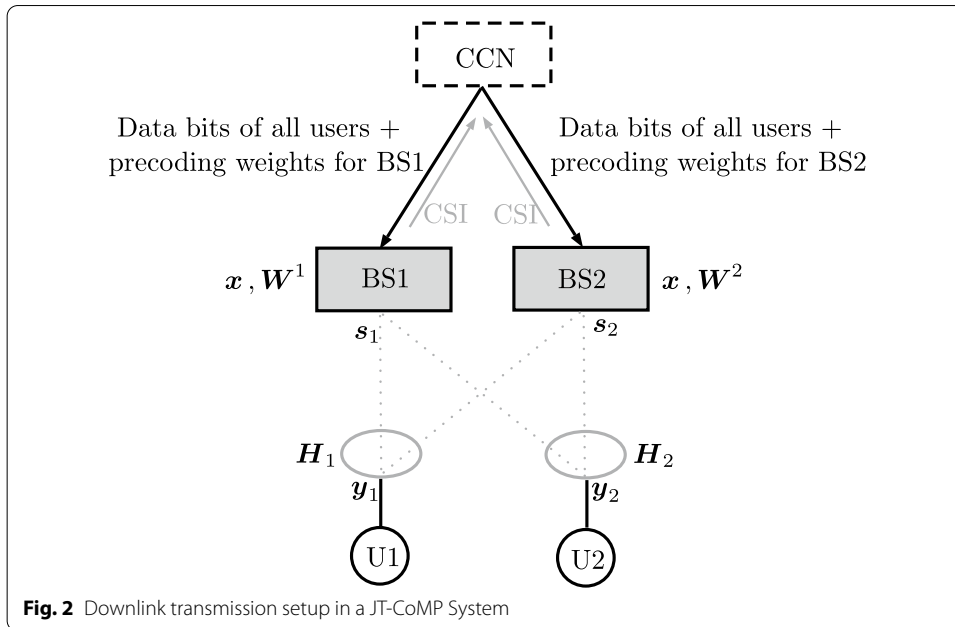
CCN

Data bits of all users + precoding weights for BS1

Data bits of all users + precoding weights for BS2

CSI

CSI

$\boldsymbol{x}, \boldsymbol{W}^1$

BS1

BS2

$\boldsymbol{x}, \boldsymbol{W}^2$

$\boldsymbol{s}_1$

$\boldsymbol{s}_2$

$\boldsymbol{H}_1$

$\boldsymbol{H}_2$

$\boldsymbol{y}_1$

$\boldsymbol{y}_2$

U1

U2

**Fig. 2** Downlink transmission setup in a JT-CoMP System